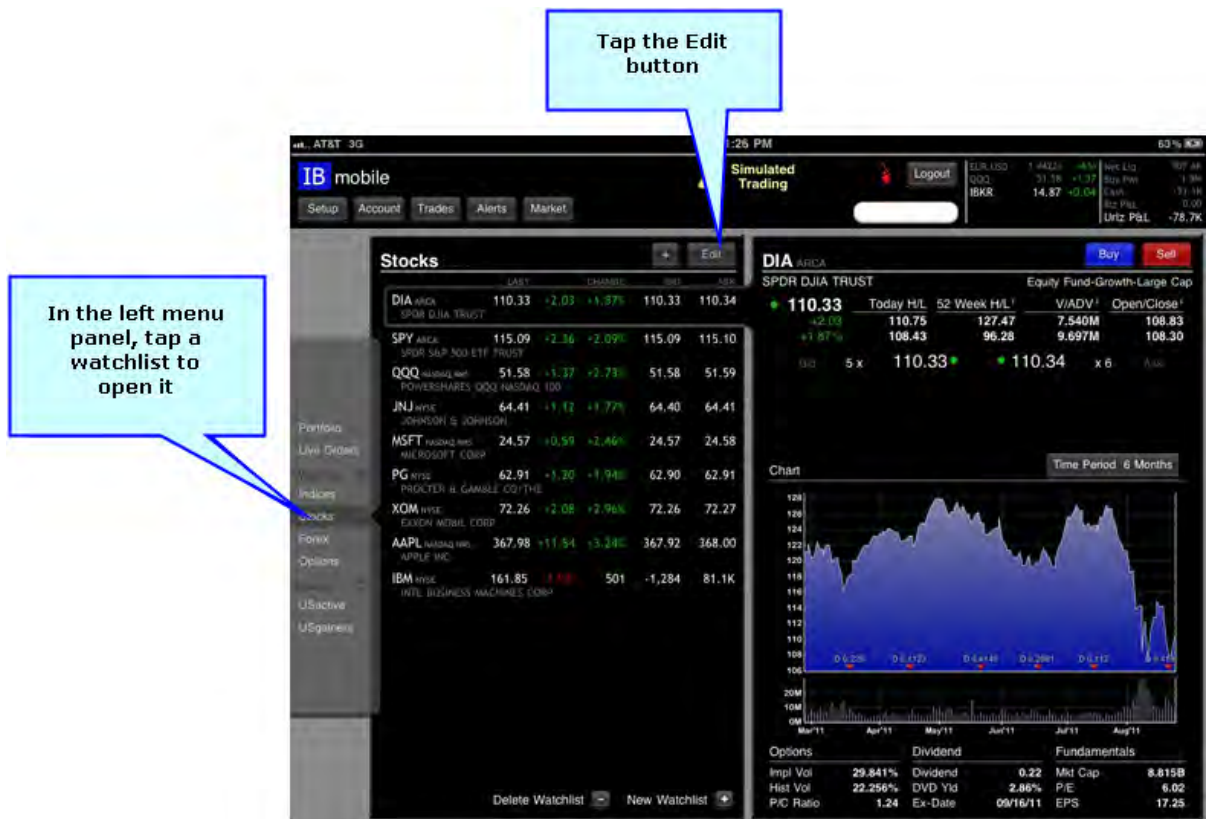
Tap the Edit button

In the left menu panel, tap a watchlist to open it

AT&T 3G
1:26 PM
63%

IB mobile
Setup Account Trades Alerts Market
Simulated Trading
Logout

IBKR 14.87 +0.04
Unrlz P&L -78.7K

Portfolio
Live Orders
Indices
Stocks
Forex
Options
USactive
USgainers

Stocks
+ Edit
LAST CHANGE BID ASK

| | LAST | CHANGE | | BID | ASK |
|---|---|---|---|---|---|
| DIA ARCA SPDR DJIA TRUST | 110.33 | +2.03 | +1.87% | 110.33 | 110.34 |
| SPY ARCA SPDR S&P 500 ETF TRUST | 115.09 | +2.36 | +2.09% | 115.09 | 115.10 |
| QQQ NASDAQ.NMS POWERSHARES QQQ NASDAQ 100 | 51.58 | +1.37 | +2.73% | 51.58 | 51.59 |
| JNJ NYSE JOHNSON & JOHNSON | 64.41 | +1.12 | +1.77% | 64.40 | 64.41 |
| MSFT NASDAQ.NMS MICROSOFT CORP | 24.57 | +0.59 | +2.46% | 24.57 | 24.58 |
| PG NYSE PROCTER & GAMBLE CO/THE | 62.91 | +1.20 | +1.94% | 62.90 | 62.91 |
| XOM NYSE EXXON MOBIL CORP | 72.26 | +2.08 | +2.96% | 72.26 | 72.27 |
| AAPL NASDAQ.NMS APPLE INC | 367.98 | +11.54 | +3.24% | 367.92 | 368.00 |
| IBM NYSE INTL BUSINESS MACHINES CORP | 161.85 | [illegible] | 501 | -1,284 | 81.1K |

Delete Watchlist - New Watchlist +

DIA ARCA
Buy Sell
SPDR DJIA TRUST Equity Fund-Growth-Large Cap
110.33 +2.03 +1.87%
Today H/L 110.75 108.43
52 Week H/L 127.47 96.28
V/ADV 7.540M 9.697M
Open/Close 108.83 108.30
Bid 5 x 110.33 110.34 x 6 Ask

Chart
Time Period 6 Months
128 126 124 122 120 118 116 114 112 110 108 106
20M 10M 0M
Mar'11 Apr'11 May'11 Jun'11 Jul'11 Aug'11

Options
Impl Vol 29.841%
Hist Vol 22.256%
P/C Ratio 1.24
Dividend
Dividend 0.22
DVD Yld 2.86%
Ex-Date 09/16/11
Fundamentals
Mkt Cap 8.815B
P/E 6.02
EPS 17.25